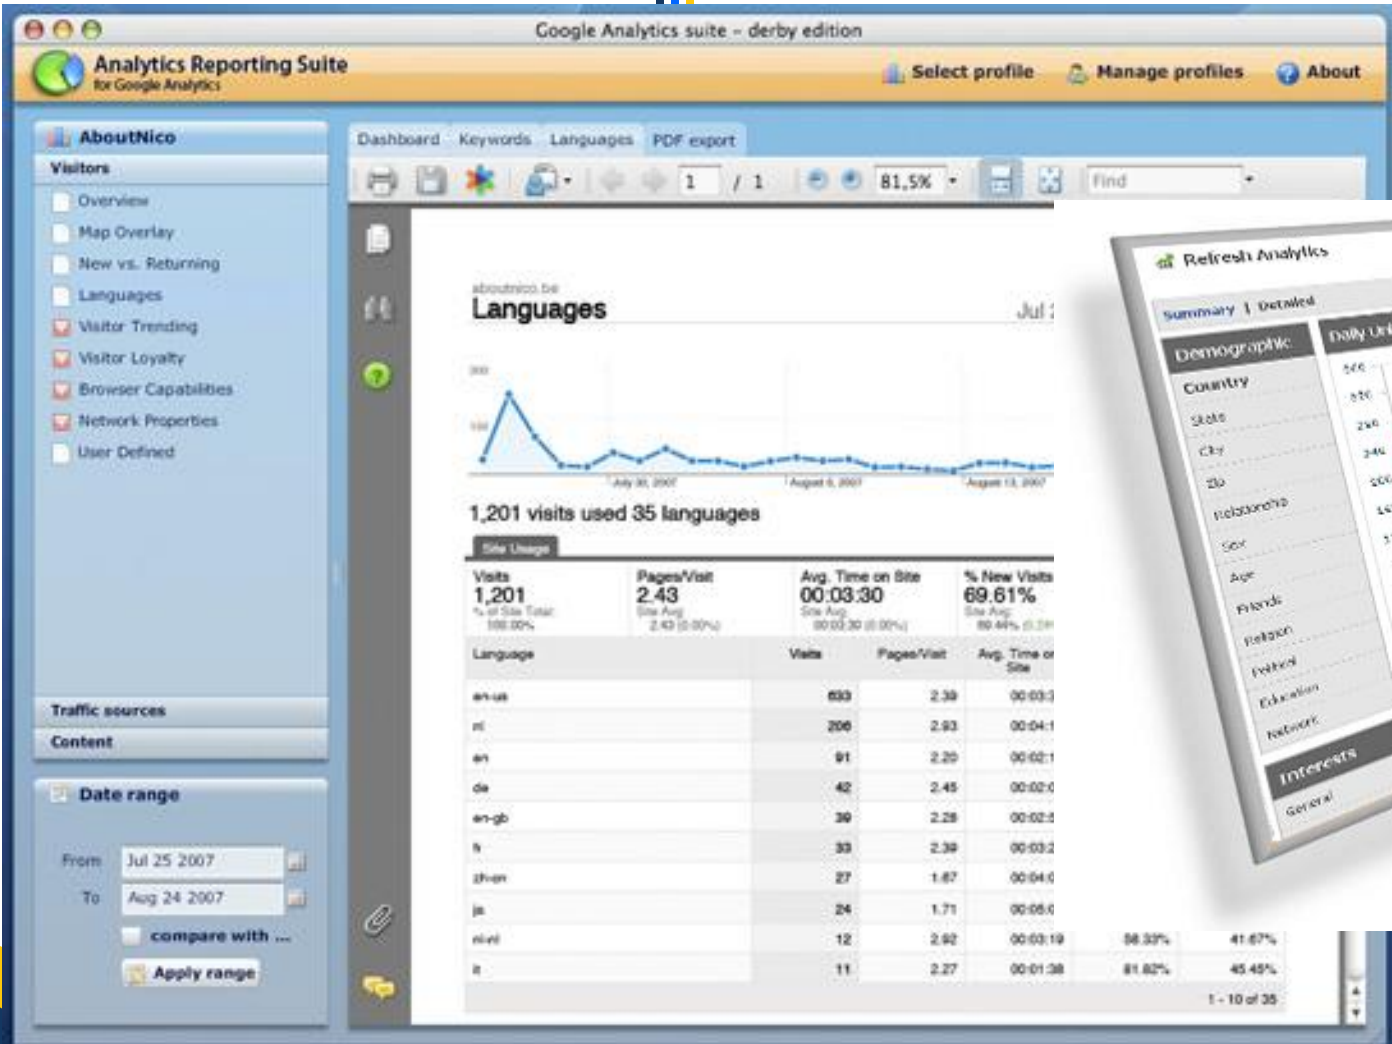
Google Analytics suite - derby edition

Analytics Reporting Suite
for Google Analytics

Select profile   Manage profiles   About

AboutNico
Visitors
Overview
Map Overlay
New vs. Returning
Languages
Visitor Trending
Visitor Loyalty
Browser Capabilities
Network Properties
User Defined

Traffic sources
Content

Date range
From Jul 25 2007
To Aug 24 2007
compare with ...
Apply range

Dashboard Keywords Languages PDF export

1 / 1   81,5%   Find

aboutnico.be
Languages
Jul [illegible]

July 30, 2007   August 6, 2007   August 13, 2007

1,201 visits used 35 languages

Site Usage

Visits 1,201 % of Site Total: 100.00%
Pages/Visit 2.43 Site Avg: 2.43 (0.00%)
Avg. Time on Site 00:03:30 Site Avg: 00:03:30 (0.00%)
% New Visits 69.61% Site Avg: 69.44% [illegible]

| Language | Visits | Pages/Visit | Avg. Time on Site | | |
|---|---|---|---|---|---|
| en-us | 693 | 2.39 | 00:03:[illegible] | | |
| nl | 206 | 2.93 | 00:04:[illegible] | | |
| en | 91 | 2.20 | 00:02:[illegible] | | |
| de | 42 | 2.45 | 00:02:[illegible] | | |
| en-gb | 39 | 2.28 | 00:02:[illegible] | | |
| fr | 33 | 2.39 | 00:03:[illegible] | | |
| zh-cn | 27 | 1.67 | 00:04:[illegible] | | |
| ja | 24 | 1.71 | 00:05:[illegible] | | |
| nl-nl | 12 | 2.92 | 00:03:19 | 58.33% | 41.67% |
| it | 11 | 2.27 | 00:01:38 | 81.82% | 45.45% |

1 - 10 of 35

Refresh Analytics
Summary | Detailed
Demographic
Country
State
City
Zip
Relationship
Sex
Age
Friends
Religion
Political
Education
Network
Interests
General
Daily Uni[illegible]